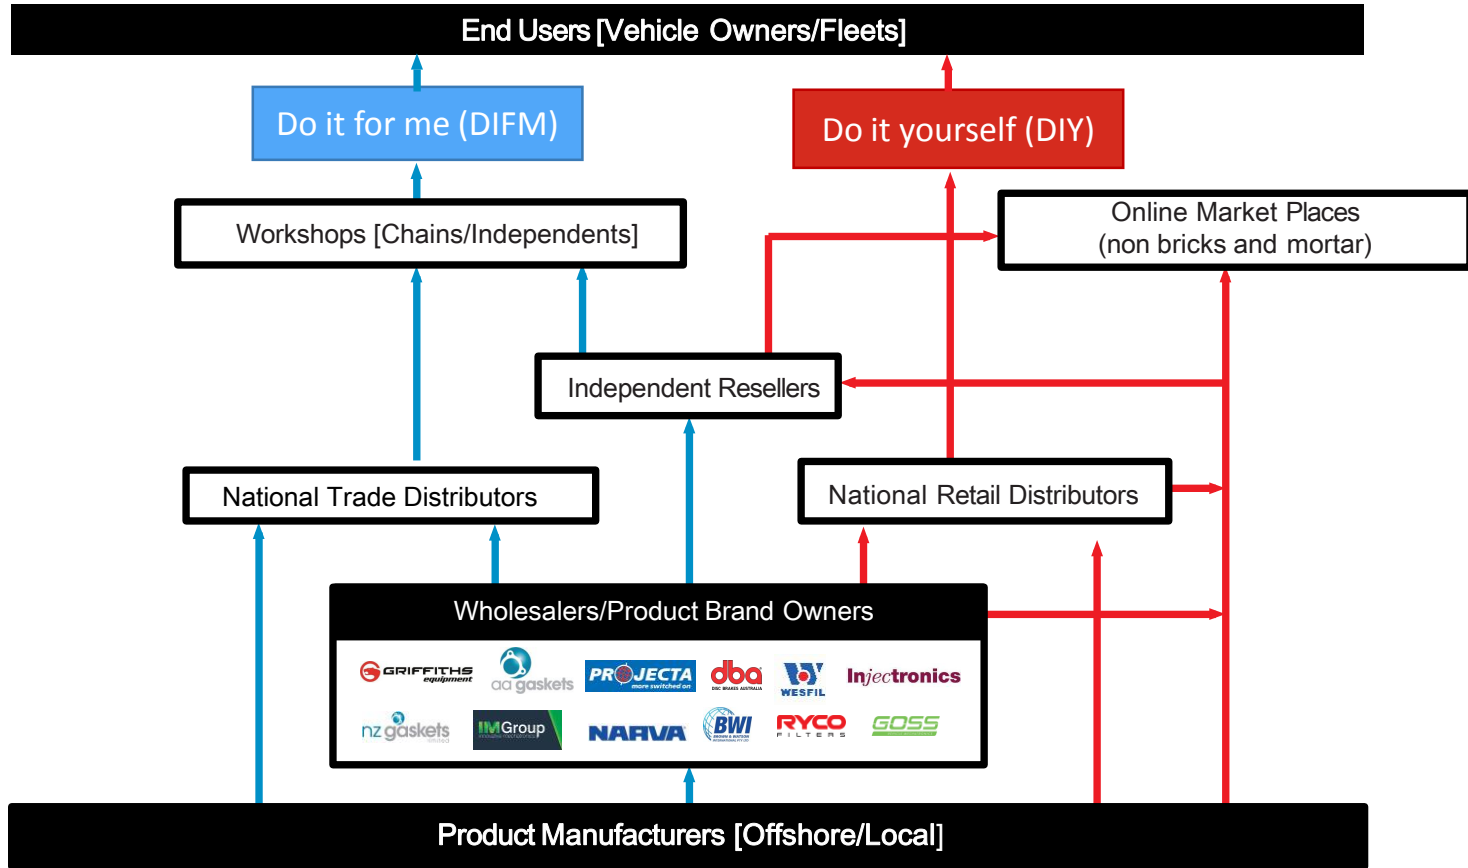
End Users [Vehicle Owners/Fleets]

Do it for me (DIFM)

Do it yourself (DIY)

Workshops [Chains/Independents]

Online Market Places
(non bricks and mortar)

Independent Resellers

National Trade Distributors

National Retail Distributors

Wholesalers/Product Brand Owners

GRIFFITHS equipment
aa gaskets
PROJECTA more switched on
dba DISC BRAKES AUSTRALIA
WESFIL
Injectronics
nz gaskets limited
IM Group
NARVA
BWI
RYCO FILTERS
GOSS

Product Manufacturers [Offshore/Local]